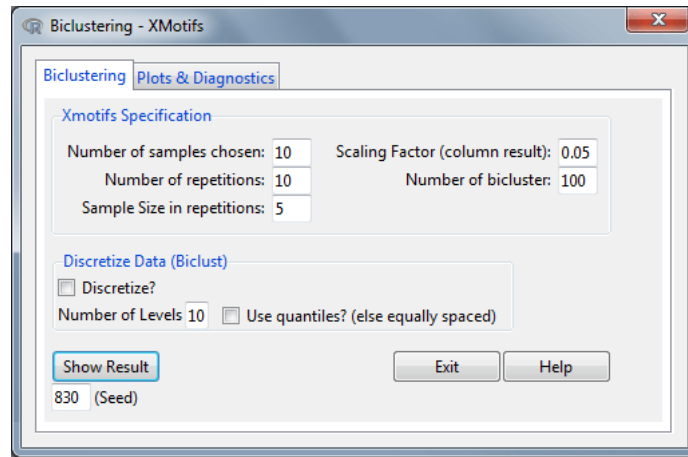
Biclustering - XMotifs

Biclustering | Plots & Diagnostics

Xmotifs Specification

Number of samples chosen: 10
Number of repetitions: 10
Sample Size in repetitions: 5
Scaling Factor (column result): 0.05
Number of bicluster: 100

Discretize Data (Biclust)

Discretize?
Number of Levels 10
Use quantiles? (else equally spaced)

Show Result
830 (Seed)
Exit
Help